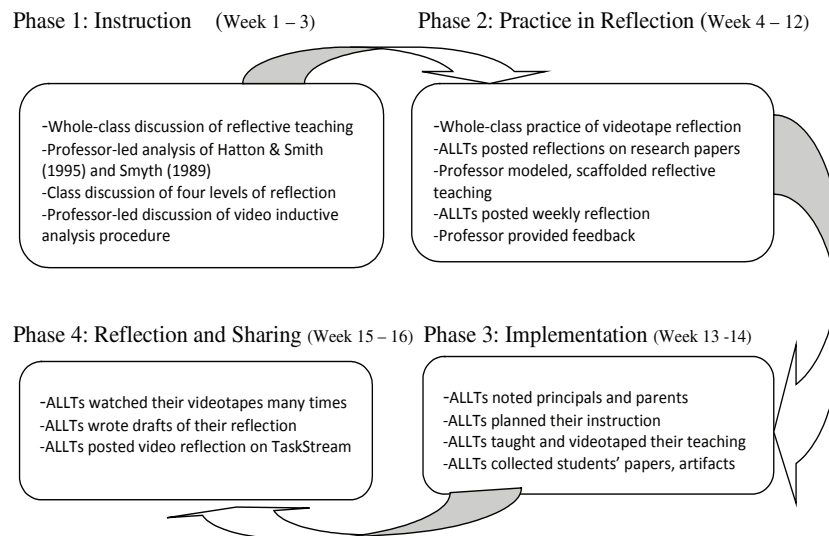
Phase 1: Instruction (Week 1 – 3)

-Whole-class discussion of reflective teaching
-Professor-led analysis of Hatton & Smith (1995) and Smyth (1989)
-Class discussion of four levels of reflection
-Professor-led discussion of video inductive analysis procedure

Phase 2: Practice in Reflection (Week 4 – 12)

-Whole-class practice of videotape reflection
-ALLTs posted reflections on research papers
-Professor modeled, scaffolded reflective teaching
-ALLTs posted weekly reflection
-Professor provided feedback

Phase 4: Reflection and Sharing (Week 15 – 16)

-ALLTs watched their videotapes many times
-ALLTs wrote drafts of their reflection
-ALLTs posted video reflection on TaskStream

Phase 3: Implementation (Week 13 -14)

-ALLTs noted principals and parents
-ALLTs planned their instruction
-ALLTs taught and videotaped their teaching
-ALLTs collected students' papers, artifacts